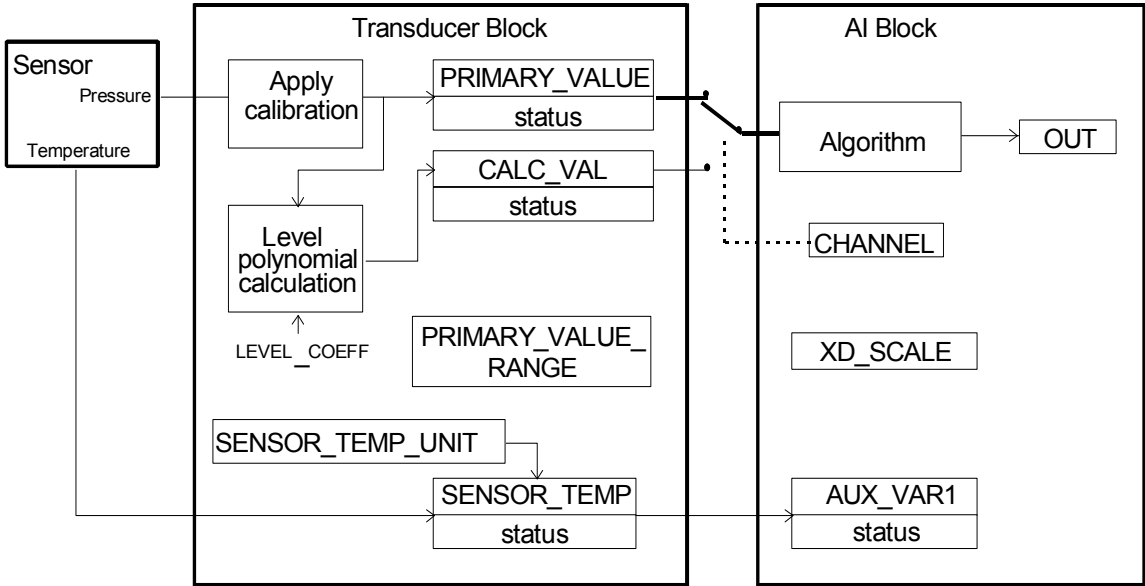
Sensor
Pressure
Temperature

Transducer Block

Apply calibration

PRIMARY_VALUE
status

CALC_VAL
status

Level polynomial calculation

LEVEL_COEFF

PRIMARY_VALUE_RANGE

SENSOR_TEMP_UNIT

SENSOR_TEMP
status

AI Block

Algorithm

OUT

CHANNEL

XD_SCALE

AUX_VAR1
status